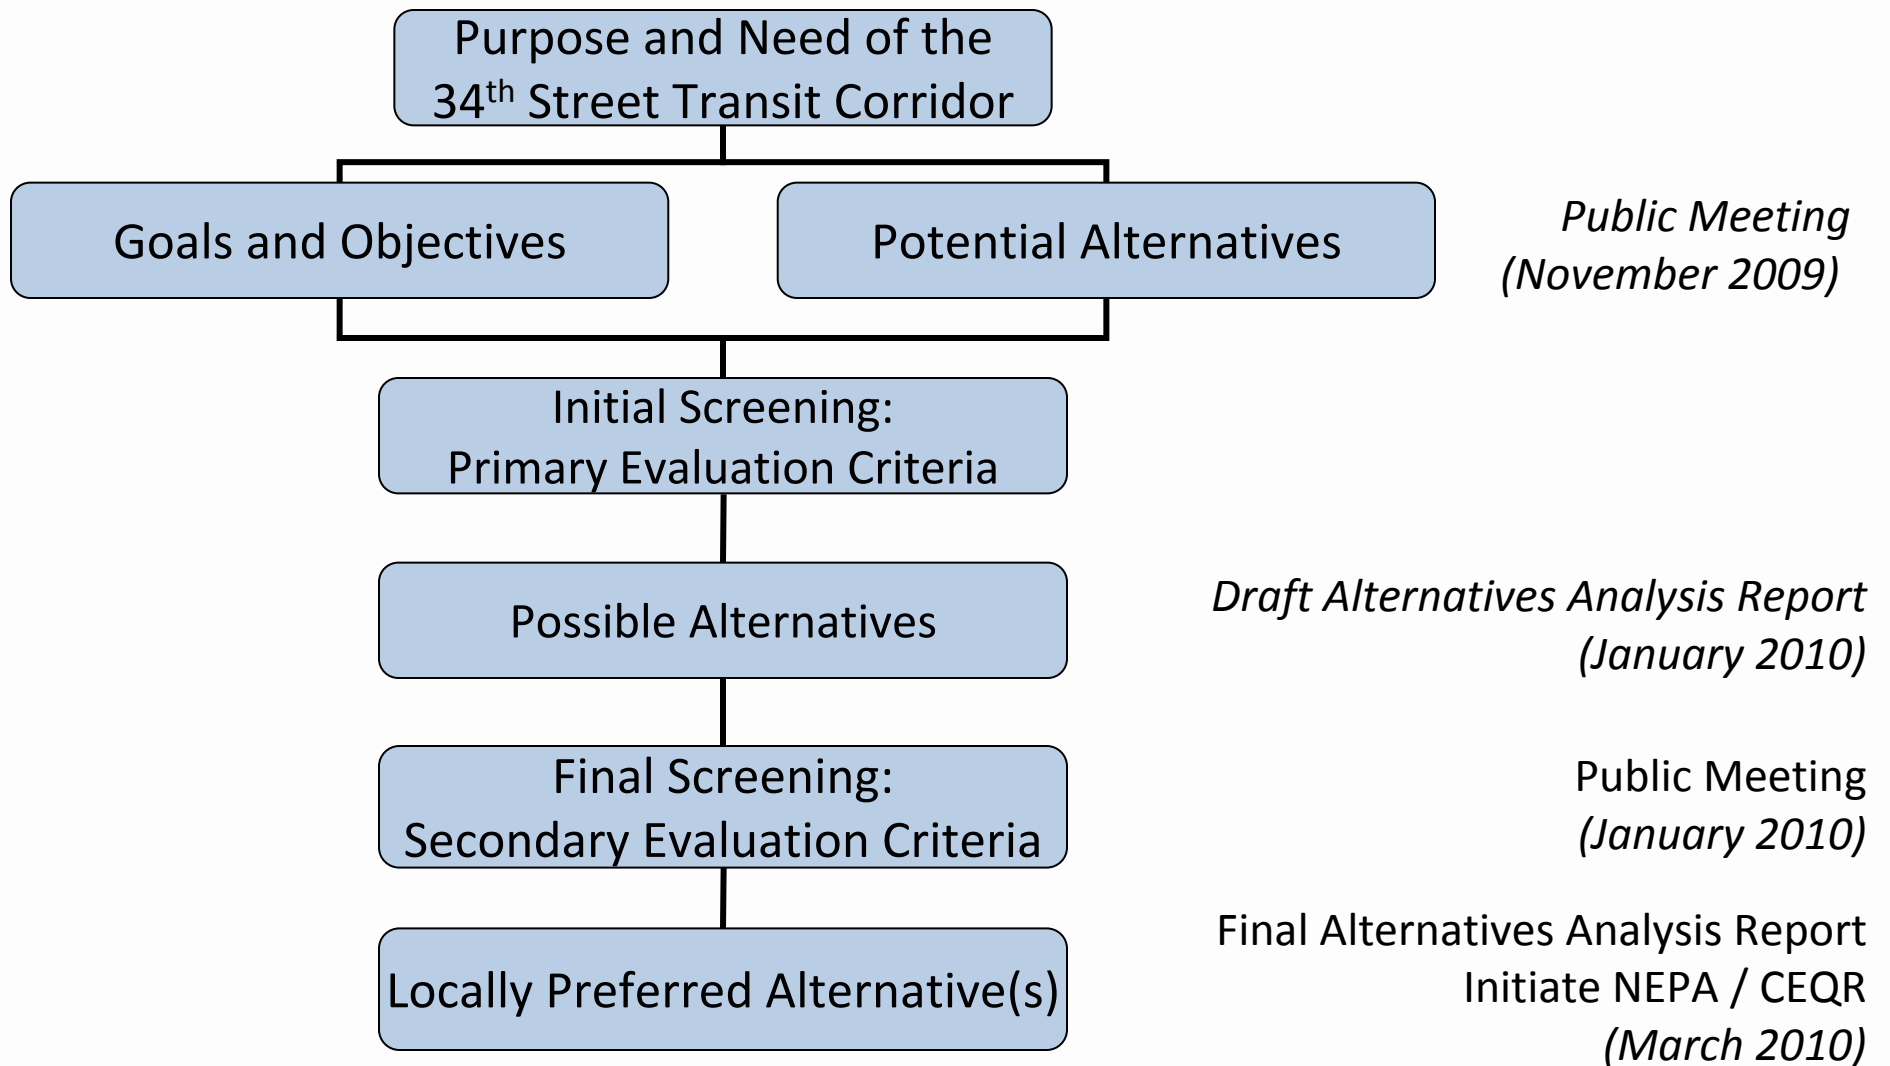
Purpose and Need of the 34$^{th}$ Street Transit Corridor

Goals and Objectives

Potential Alternatives

Public Meeting
(November 2009)

Initial Screening:
Primary Evaluation Criteria

Possible Alternatives

Draft Alternatives Analysis Report
(January 2010)

Final Screening:
Secondary Evaluation Criteria

Public Meeting
(January 2010)

Locally Preferred Alternative(s)

Final Alternatives Analysis Report
Initiate NEPA / CEQR
(March 2010)